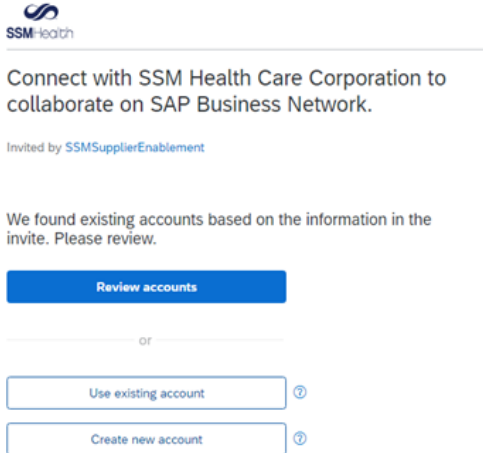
SSMHealth

Connect with SSM Health Care Corporation to collaborate on SAP Business Network.

Invited by SSMSupplierEnablement

We found existing accounts based on the information in the invite. Please review.

Review accounts

or

Use existing account

?

Create new account

?